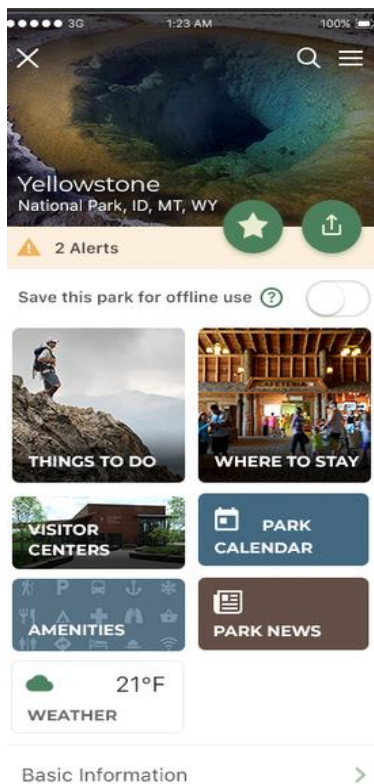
3G 1:23 AM 100%

Yellowstone
National Park, ID, MT, WY

2 Alerts

Save this park for offline use ?

THINGS TO DO

WHERE TO STAY

VISITOR CENTERS

PARK CALENDAR

AMENITIES

PARK NEWS

21°F
WEATHER

Basic Information